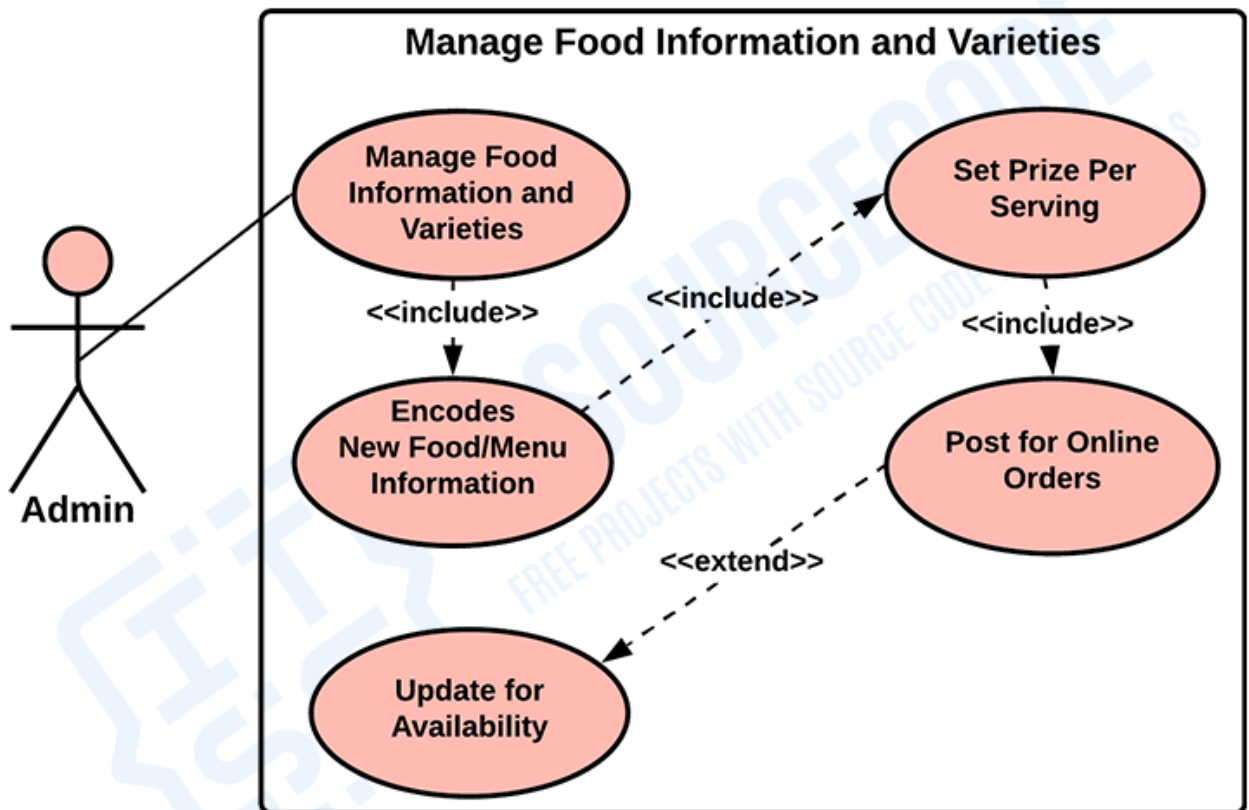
Manage Food Information and Varieties

Admin

Manage Food Information and Varieties

<<include>>

Encodes New Food/Menu Information

<<include>>

Set Prize Per Serving

<<include>>

Post for Online Orders

<<extend>>

Update for Availability

ITSOURCECODE
FREE PROJECTS WITH SOURCE CODES